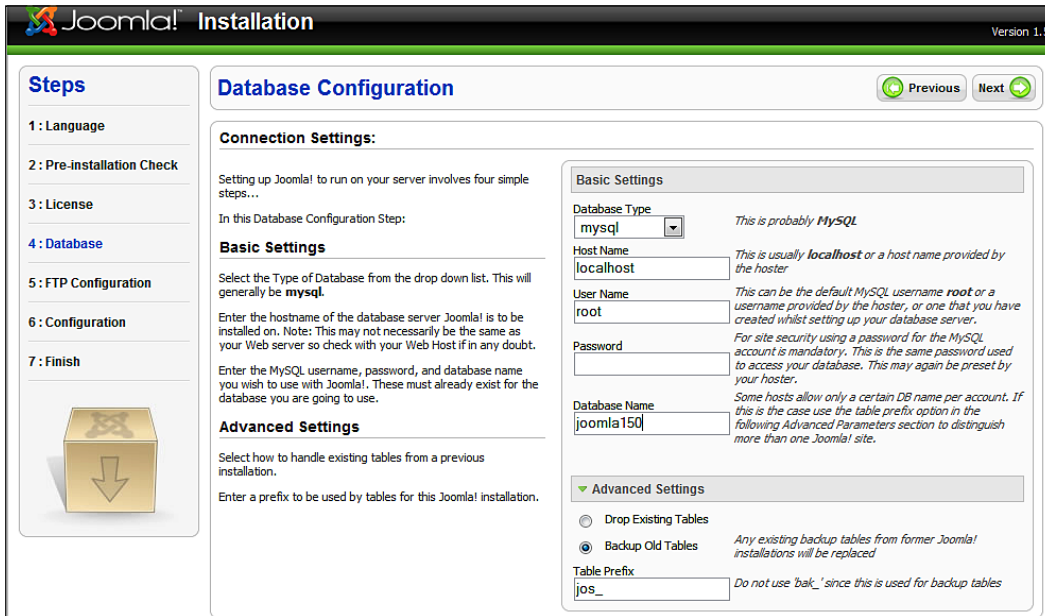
Joomla! Installation

Version 1.

Steps

1 : Language

2 : Pre-installation Check

3 : License

4 : Database

5 : FTP Configuration

6 : Configuration

7 : Finish

Database Configuration

Previous

Next

Connection Settings:

Setting up Joomla! to run on your server involves four simple steps...

In this Database Configuration Step:

Basic Settings

Select the Type of Database from the drop down list. This will generally be **mysql**.

Enter the hostname of the database server Joomla! is to be installed on. Note: This may not necessarily be the same as your Web server so check with your Web Host if in any doubt.

Enter the MySQL username, password, and database name you wish to use with Joomla!. These must already exist for the database you are going to use.

Advanced Settings

Select how to handle existing tables from a previous installation.

Enter a prefix to be used by tables for this Joomla! installation.

Basic Settings

Database Type

mysql

This is probably **MySQL**

Host Name

localhost

This is usually **localhost** or a host name provided by the hoster

User Name

root

This can be the default MySQL username **root** or a username provided by the hoster, or one that you have created whilst setting up your database server.

Password

For site security using a password for the MySQL account is mandatory. This is the same password used to access your database. This may again be preset by your hoster.

Database Name

joomla150

Some hosts allow only a certain DB name per account. If this is the case use the table prefix option in the following Advanced Parameters section to distinguish more than one Joomla! site.

Advanced Settings

Drop Existing Tables

Backup Old Tables

Any existing backup tables from former Joomla! installations will be replaced

Table Prefix

jos_

Do not use 'bak_' since this is used for backup tables